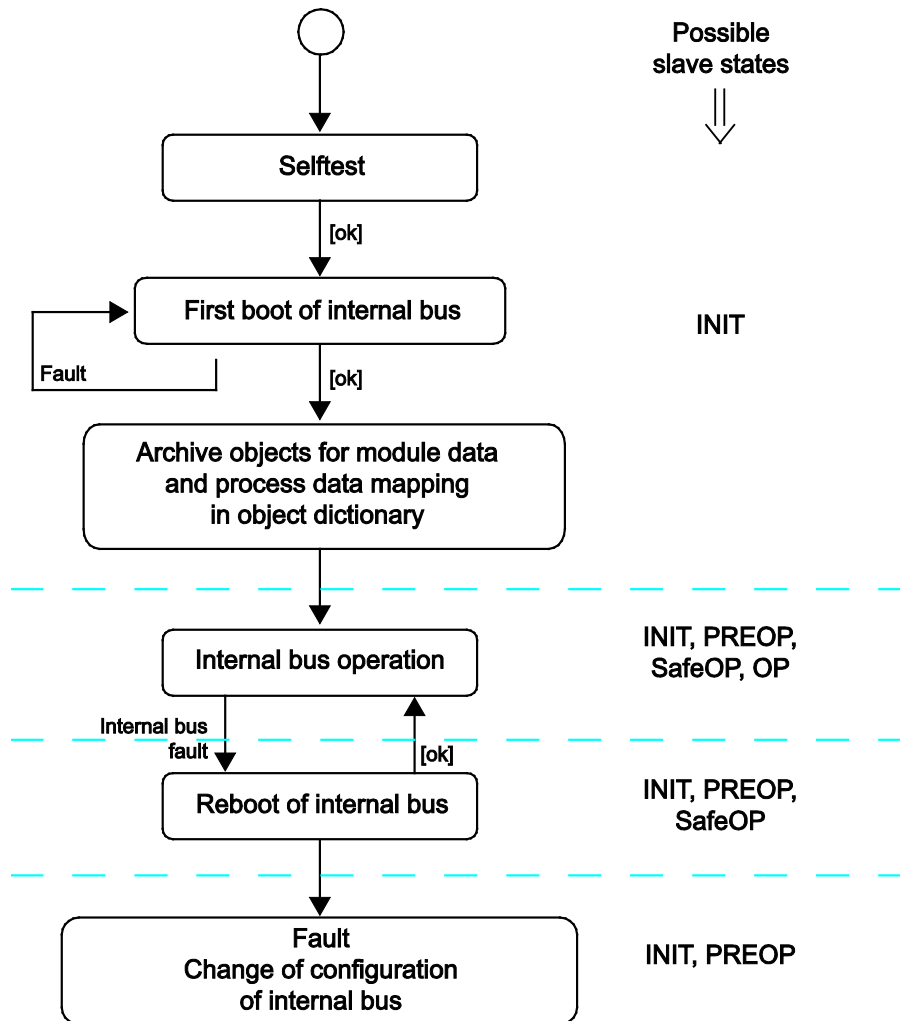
Possible slave states

Selftest

[ok]

First boot of internal bus

Fault

[ok]

INIT

Archive objects for module data and process data mapping in object dictionary

Internal bus operation

INIT, PREOP, SafeOP, OP

Internal bus fault

[ok]

Reboot of internal bus

INIT, PREOP, SafeOP

Fault
Change of configuration of internal bus

INIT, PREOP